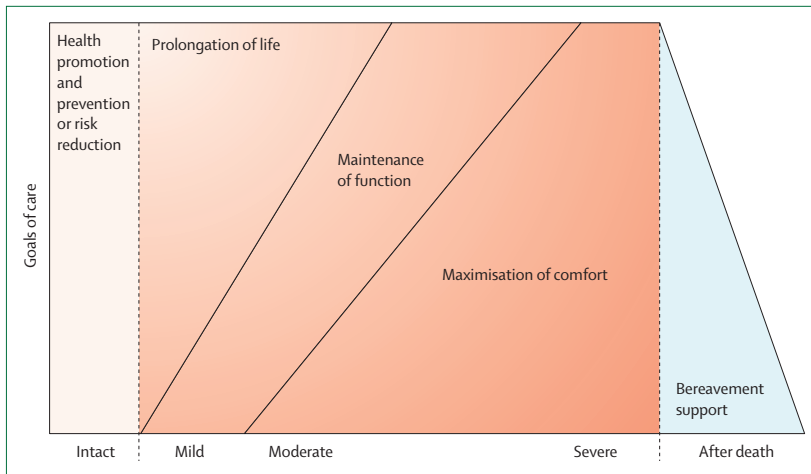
Goals of care

Health promotion and prevention or risk reduction

Prolongation of life

Maintenance of function

Maximisation of comfort

Bereavement support

Intact

Mild

Moderate

Severe

After death